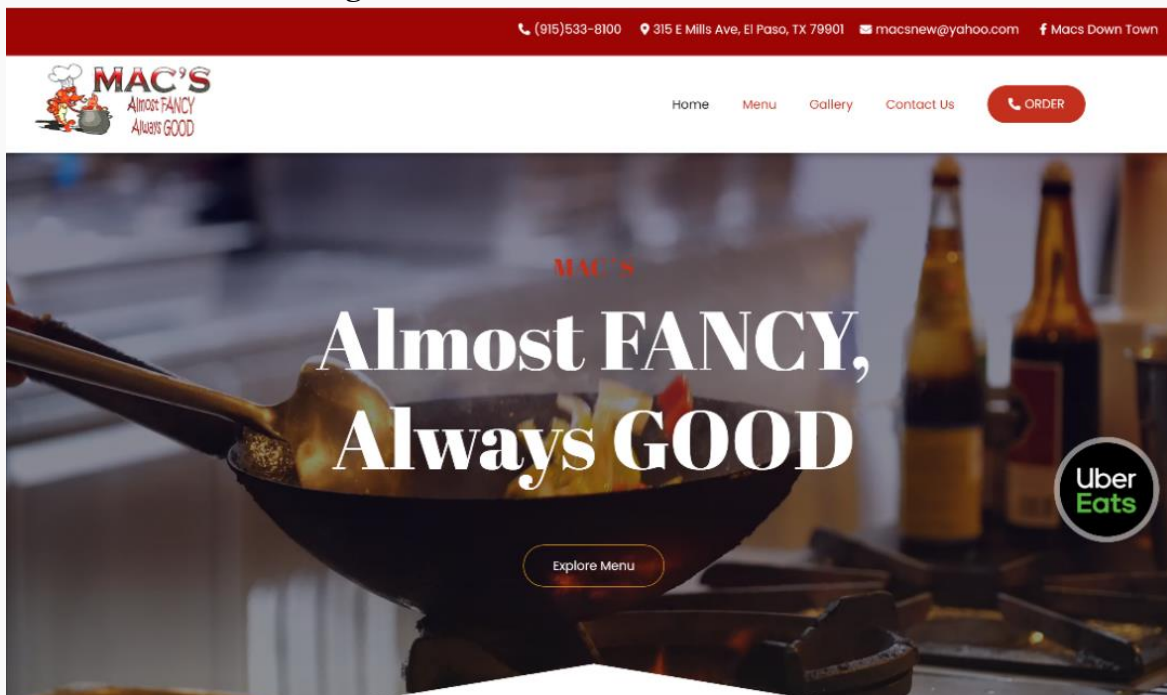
(915)533-8100 315 E Mills Ave, El Paso, TX 79901 macsnew@yahoo.com Macs Down Town

MAC'S Almost FANCY Always GOOD

Home Menu Gallery Contact Us ORDER

MAC'S

Almost FANCY, Always GOOD

Uber Eats

Explore Menu